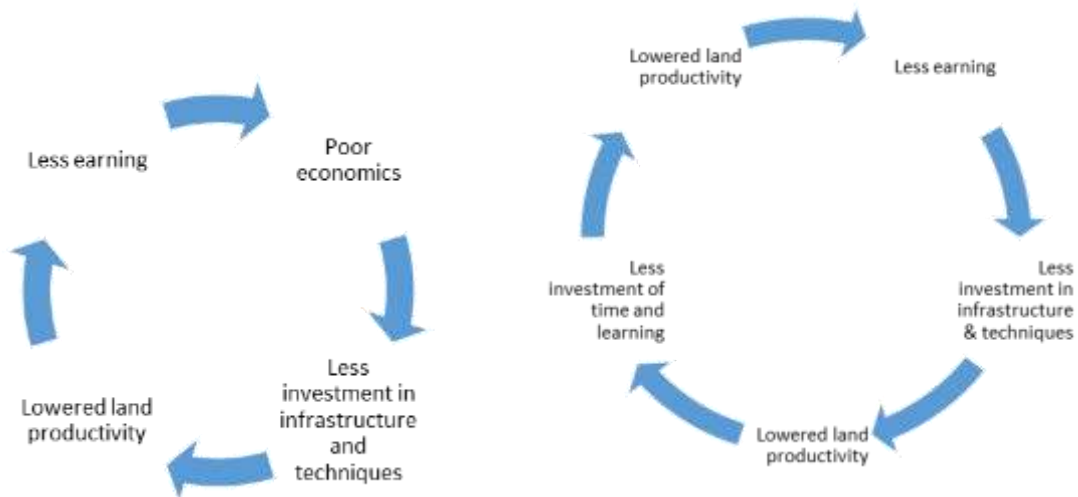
Less earning

Poor economics

Less investment in infrastructure and techniques

Lowered land productivity

Lowered land productivity

Less earning

Less investment in infrastructure & techniques

Lowered land productivity

Less investment of time and learning